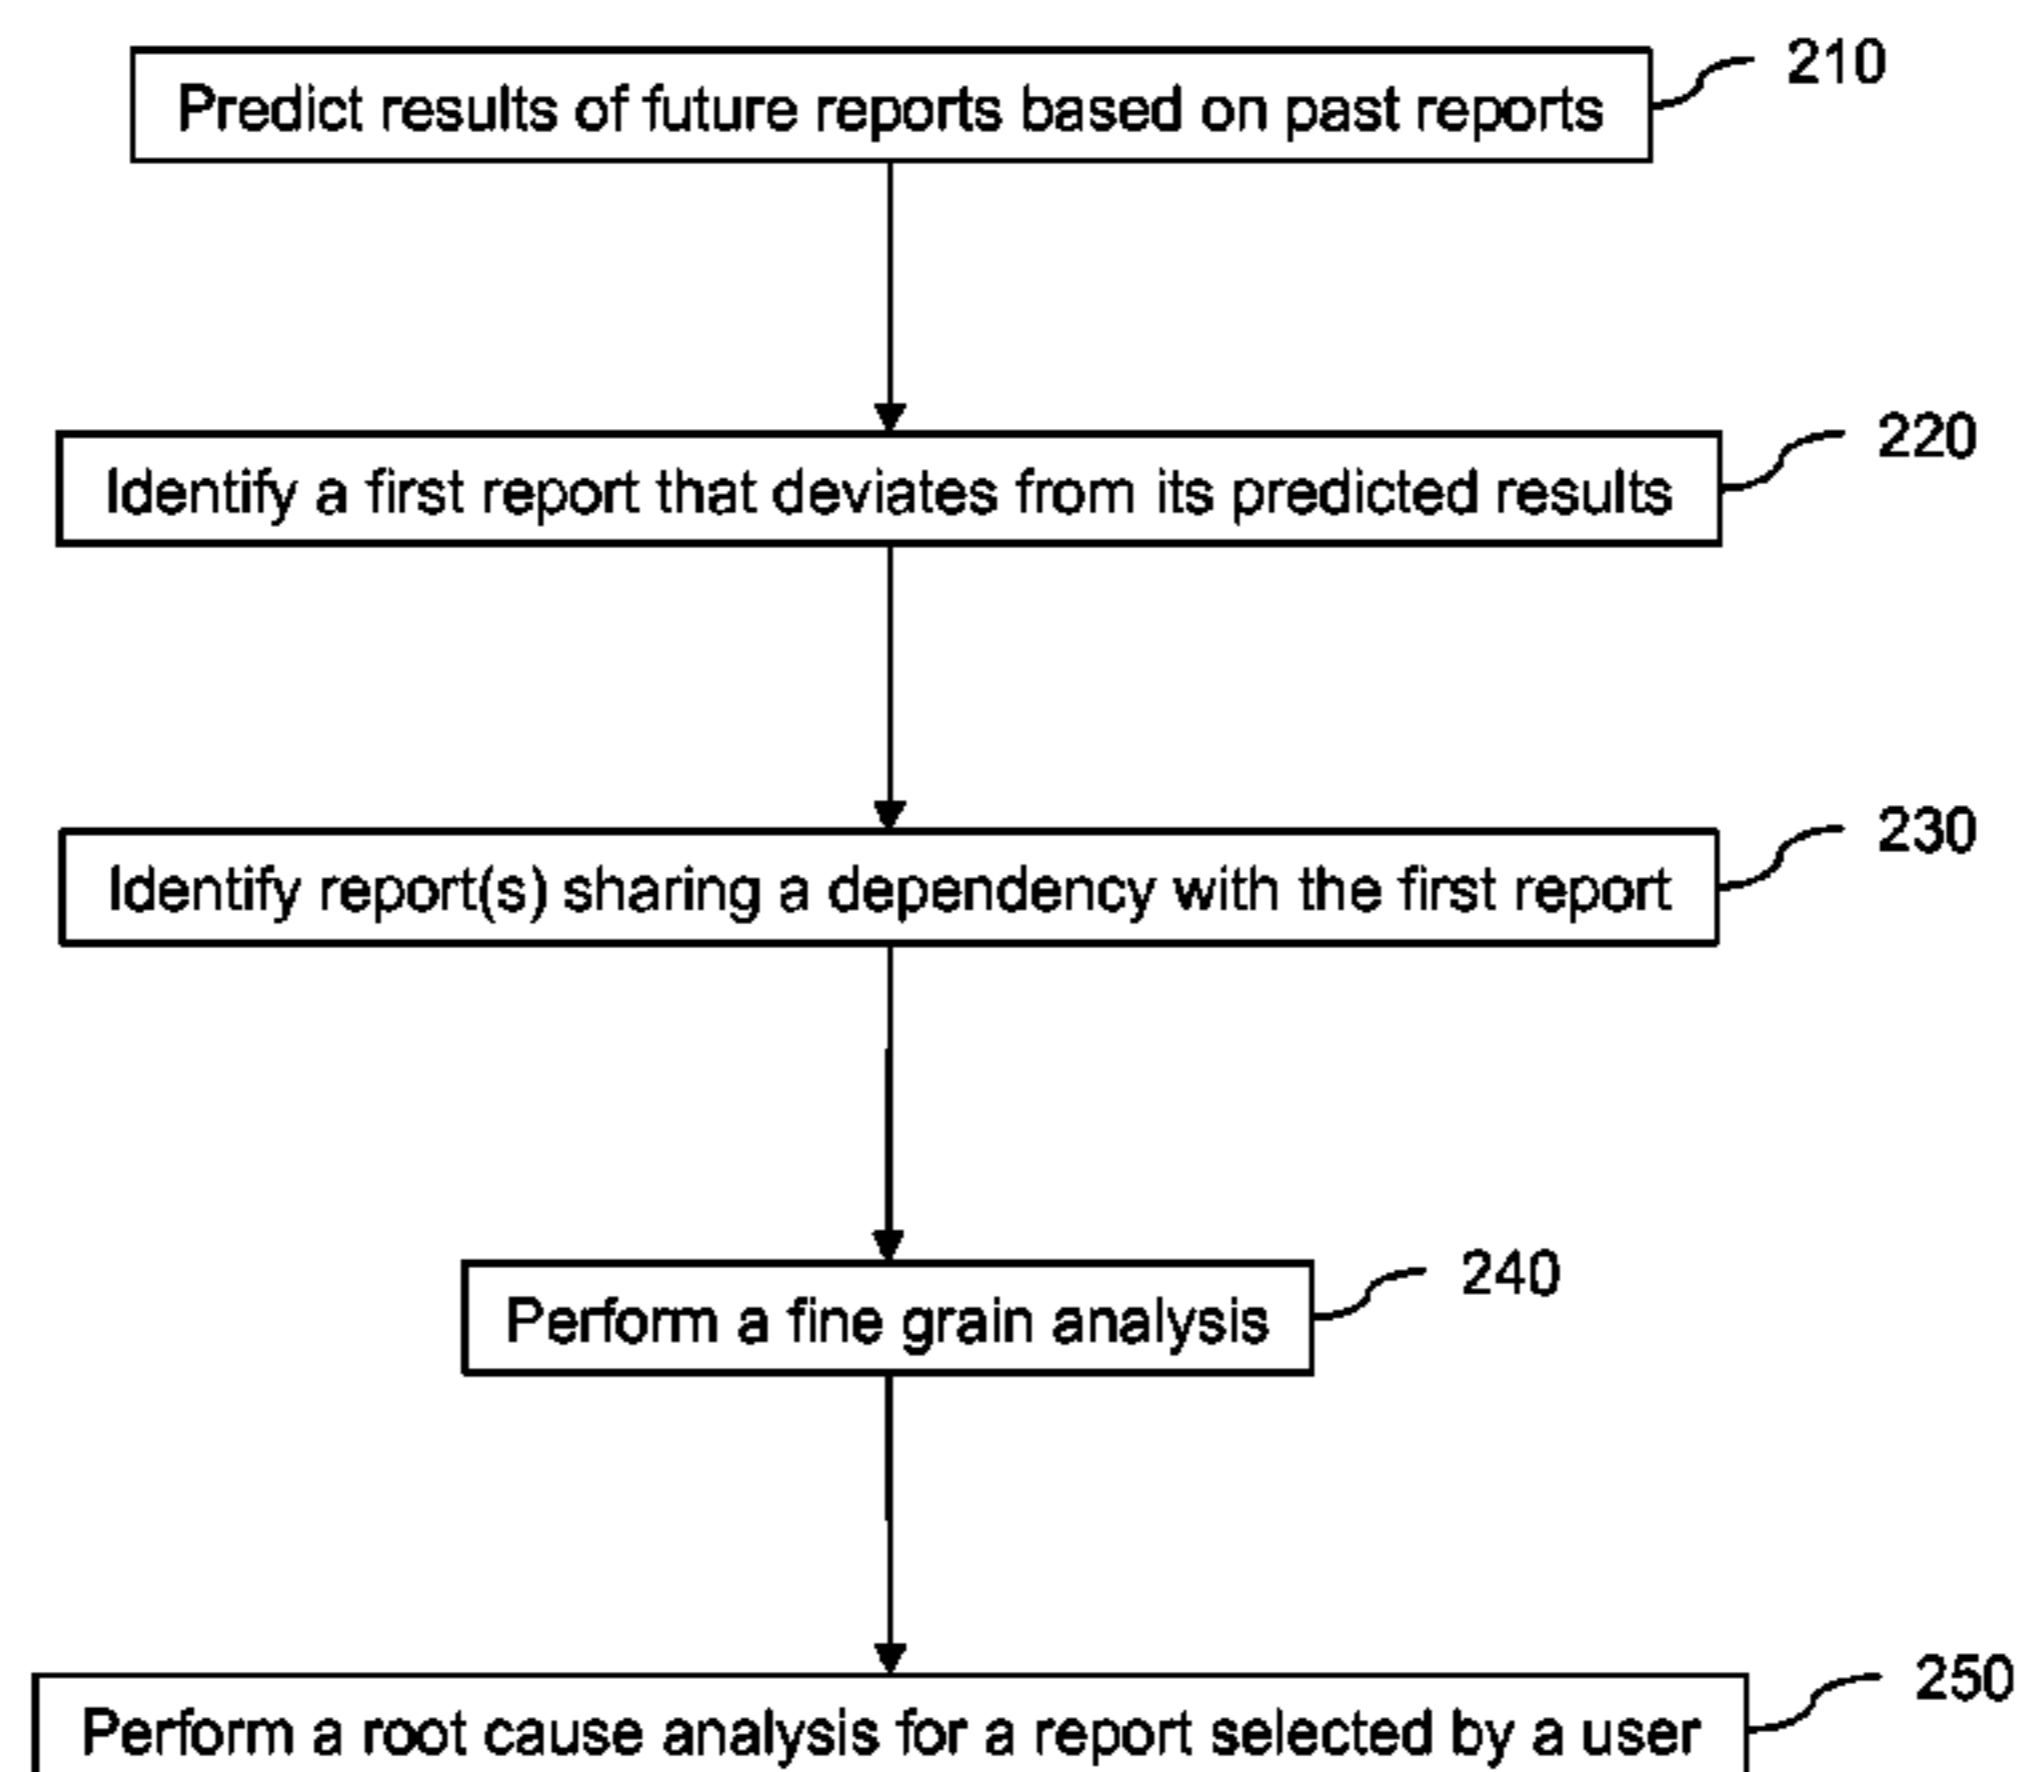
Predict results of future reports based on past reports

210

Identify a first report that deviates from its predicted results

220

Identify report(s) sharing a dependency with the first report

230

Perform a fine grain analysis

240

Perform a root cause analysis for a report selected by a user

250